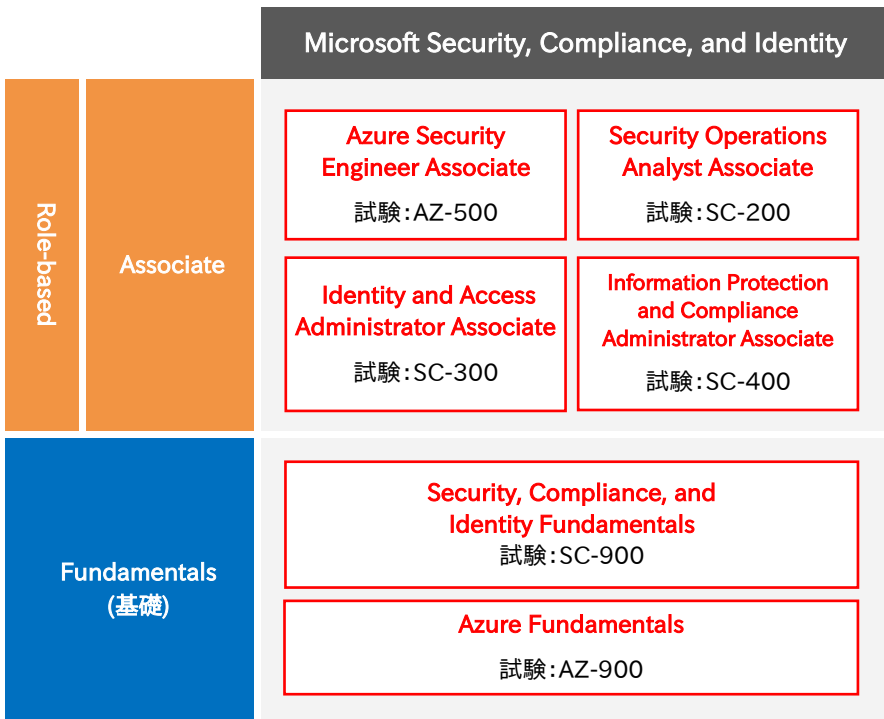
Microsoft Security, Compliance, and Identity

Role-based

Associate

Azure Security Engineer Associate
試験:AZ-500

Security Operations Analyst Associate
試験:SC-200

Identity and Access Administrator Associate
試験:SC-300

Information Protection and Compliance Administrator Associate
試験:SC-400

Fundamentals (基礎)

Security, Compliance, and Identity Fundamentals
試験:SC-900

Azure Fundamentals
試験:AZ-900